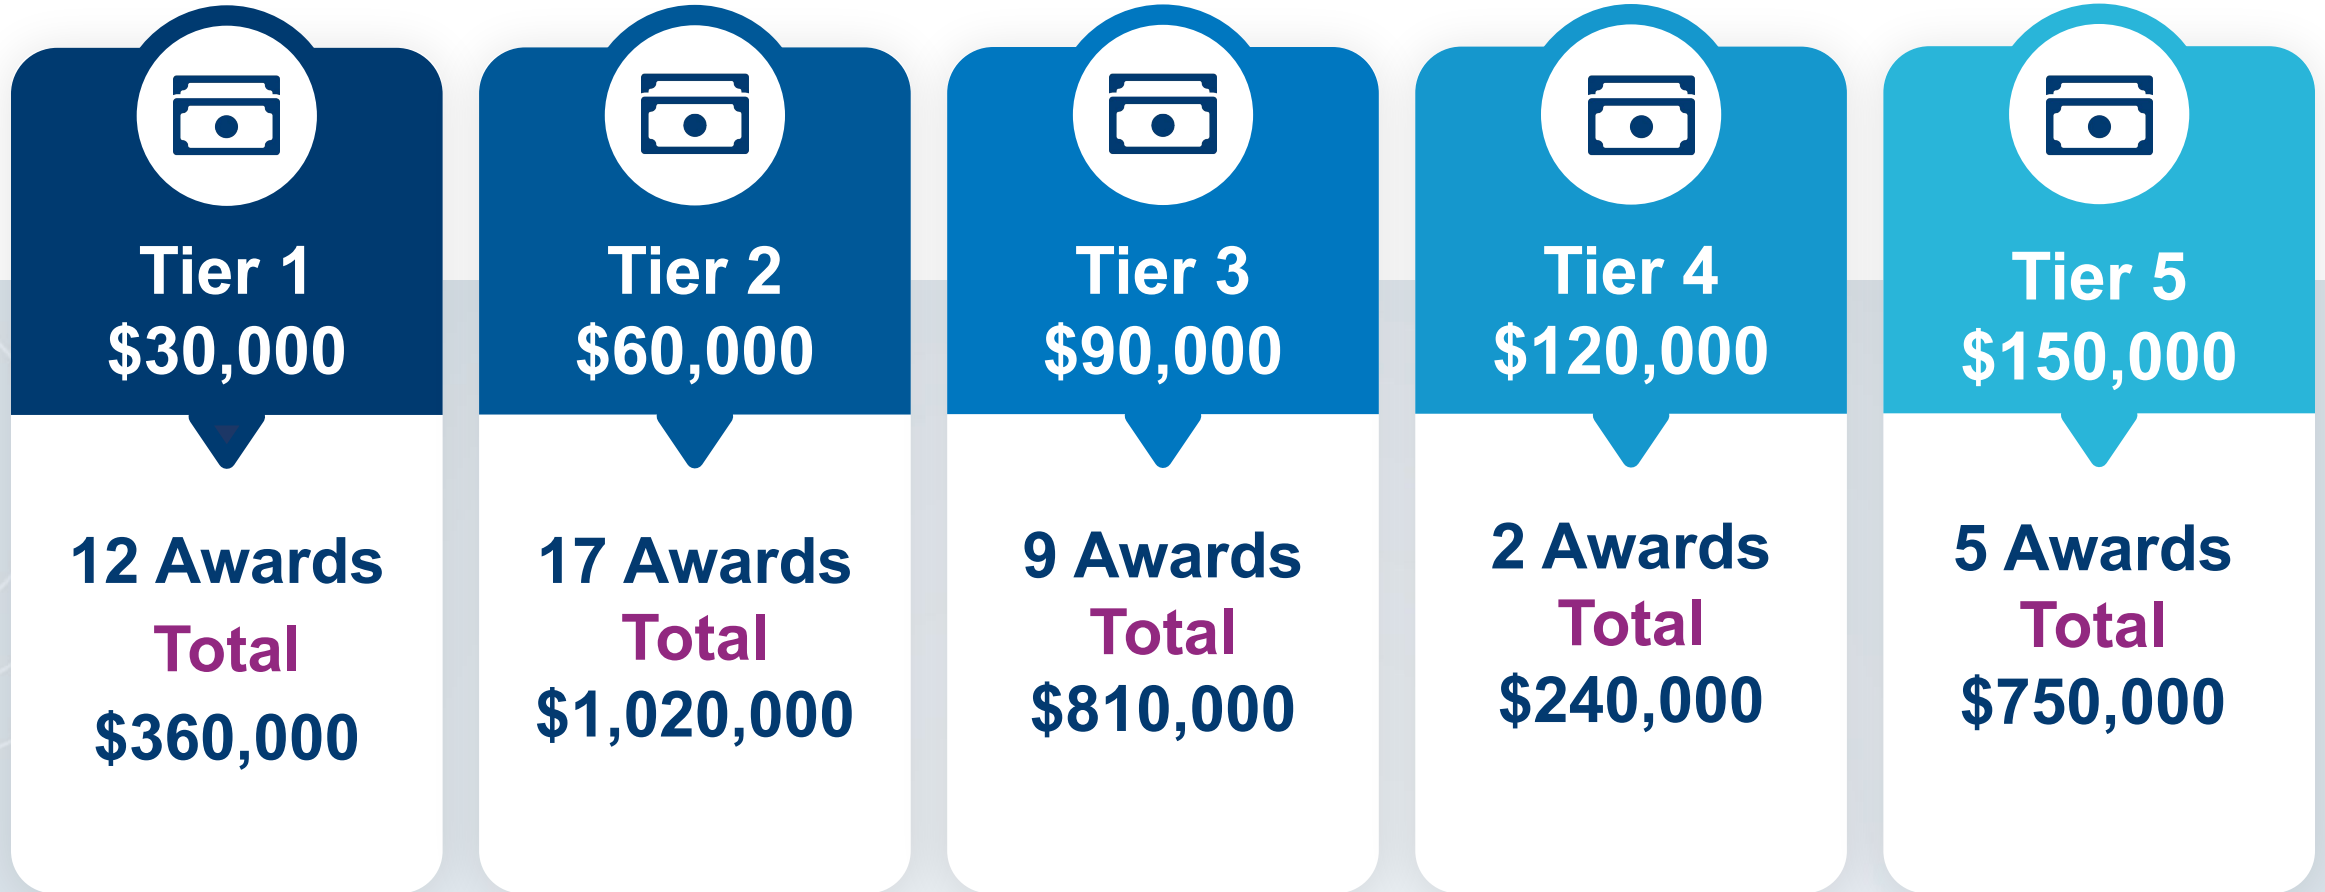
Tier 1
$30,000

12 Awards
Total
$360,000

Tier 2
$60,000

17 Awards
Total
$1,020,000

Tier 3
$90,000

9 Awards
Total
$810,000

Tier 4
$120,000

2 Awards
Total
$240,000

Tier 5
$150,000

5 Awards
Total
$750,000